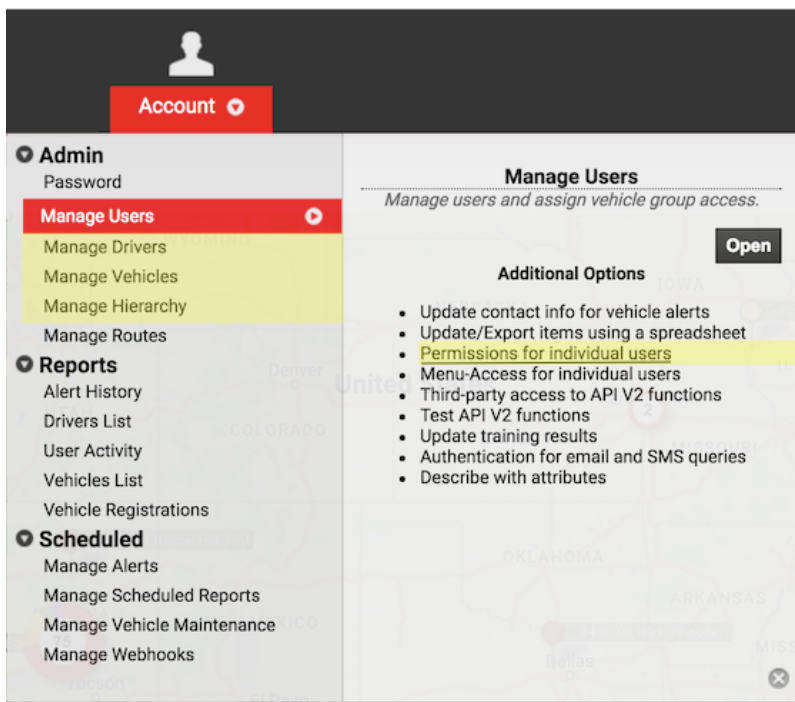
Account

Admin
Password
Manage Users
Manage Drivers
Manage Vehicles
Manage Hierarchy
Manage Routes
Reports
Alert History
Drivers List
User Activity
Vehicles List
Vehicle Registrations
Scheduled
Manage Alerts
Manage Scheduled Reports
Manage Vehicle Maintenance
Manage Webhooks

Manage Users
Manage users and assign vehicle group access.

Open

Additional Options

- Update contact info for vehicle alerts
- Update/Export items using a spreadsheet
- Permissions for individual users
- Menu-Access for individual users
- Third-party access to API V2 functions
- Test API V2 functions
- Update training results
- Authentication for email and SMS queries
- Describe with attributes